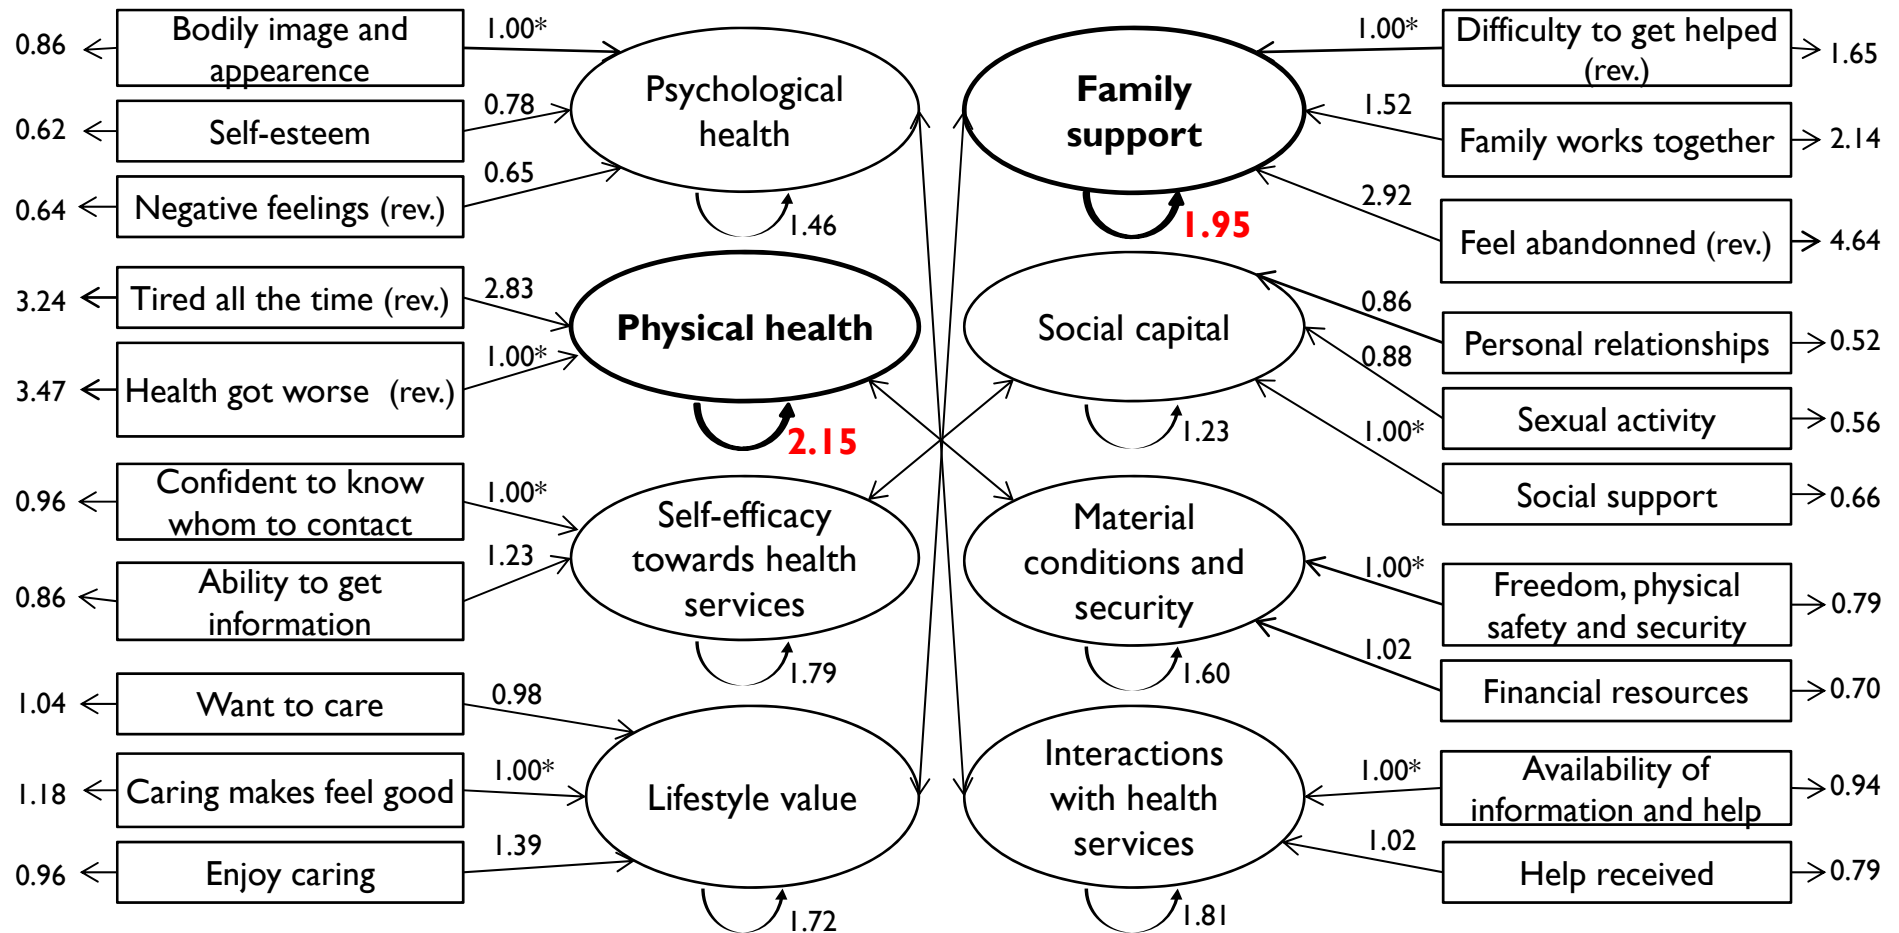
0.86 Bodily image and appearence 1.00*
0.62 Self-esteem 0.78
0.64 Negative feelings (rev.) 0.65
Psychological health
1.46

3.24 Tired all the time (rev.) 2.83
3.47 Health got worse (rev.) 1.00*
Physical health
2.15

0.96 Confident to know whom to contact 1.00*
0.86 Ability to get information 1.23
Self-efficacy towards health services
1.79

1.04 Want to care 0.98
1.18 Caring makes feel good 1.00*
0.96 Enjoy caring 1.39
Lifestyle value
1.72

Family support
1.00* Difficulty to get helped (rev.) 1.65
1.52 Family works together 2.14
2.92 Feel abandonned (rev.) 4.64
1.95

Social capital
0.86 Personal relationships 0.52
0.88 Sexual activity 0.56
1.00* Social support 0.66
1.23

Material conditions and security
1.00* Freedom, physical safety and security 0.79
1.02 Financial resources 0.70
1.60

Interactions with health services
1.00* Availability of information and help 0.94
1.02 Help received 0.79
1.81